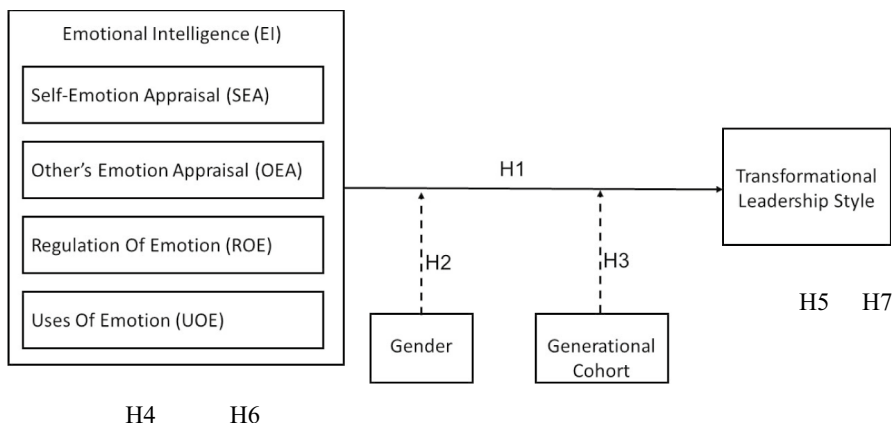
Emotional Intelligence (EI)

Self-Emotion Appraisal (SEA)

Other's Emotion Appraisal (OEA)

Regulation Of Emotion (ROE)

Uses Of Emotion (UOE)

H1

Transformational Leadership Style

H2

H3

H5 H7

Gender

Generational Cohort

H4 H6